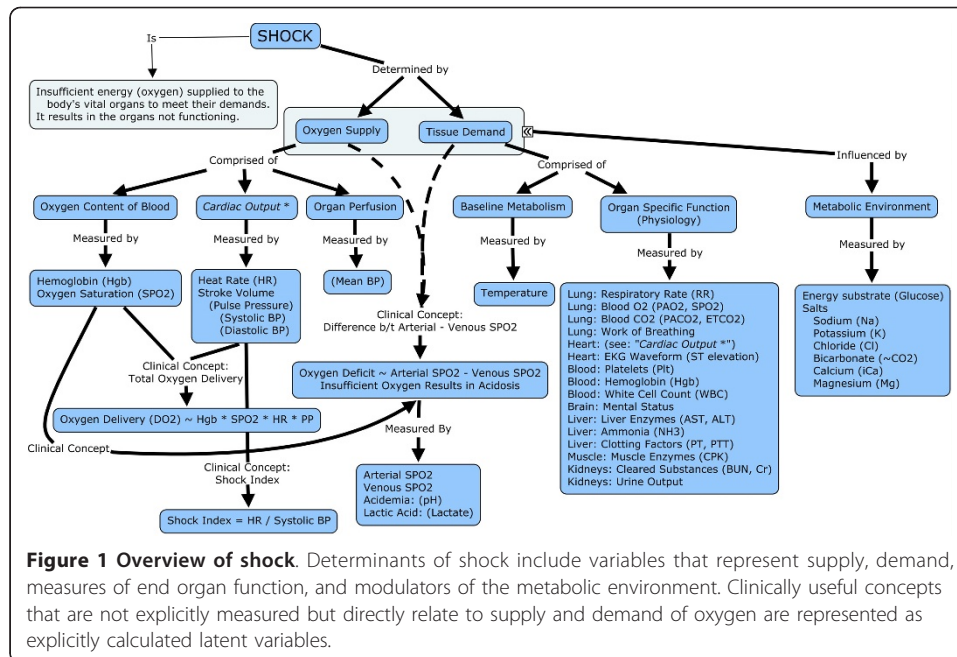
SHOCK

Is

Insufficient energy (oxygen) supplied to the body's vital organs to meet their demands. It results in the organs not functioning.

Determined by

Oxygen Supply

Tissue Demand

Comprised of

Comprised of

Influenced by

Oxygen Content of Blood

Cardiac Output *

Organ Perfusion

Baseline Metabolism

Organ Specific Function (Physiology)

Metabolic Environment

Measured by

Measured by

Measured by

Measured by

Measured by

Measured by

Hemoglobin (Hgb)
Oxygen Saturation (SPO2)

Heat Rate (HR)
Stroke Volume
(Pulse Pressure)
(Systolic BP)
(Diastolic BP)

(Mean BP)

Temperature

Lung: Respiratory Rate (RR)
Lung: Blood O2 (PAO2, SPO2)
Lung: Blood CO2 (PACO2, ETCO2)
Lung: Work of Breathing
Heart: (see: "Cardiac Output *")
Heart: EKG Waveform (ST elevation)
Blood: Platelets (Plt)
Blood: Hemoglobin (Hgb)
Blood: White Cell Count (WBC)
Brain: Mental Status
Liver: Liver Enzymes (AST, ALT)
Liver: Ammonia (NH3)
Liver: Clotting Factors (PT, PTT)
Muscle: Muscle Enzymes (CPK)
Kidneys: Cleared Substances (BUN, Cr)
Kidneys: Urine Output

Energy substrate (Glucose)
Salts
Sodium (Na)
Potassium (K)
Chloride (Cl)
Bicarbonate (~CO2)
Calcium (iCa)
Magnesium (Mg)

Clinical Concept:
Difference b/t Arterial - Venous SPO2

Clinical Concept:
Total Oxygen Delivery

Oxygen Deficit ~ Arterial SPO2 - Venous SPO2
Insufficient Oxygen Results in Acidosis

Oxygen Delivery (DO2) ~ Hgb * SPO2 * HR * PP

Clinical Concept

Measured By

Clinical Concept:
Shock Index

Arterial SPO2
Venous SPO2
Acidemia: (pH)
Lactic Acid: (Lactate)

Shock Index = HR / Systolic BP

**Figure 1 Overview of shock**. Determinants of shock include variables that represent supply, demand, measures of end organ function, and modulators of the metabolic environment. Clinically useful concepts that are not explicitly measured but directly relate to supply and demand of oxygen are represented as explicitly calculated latent variables.